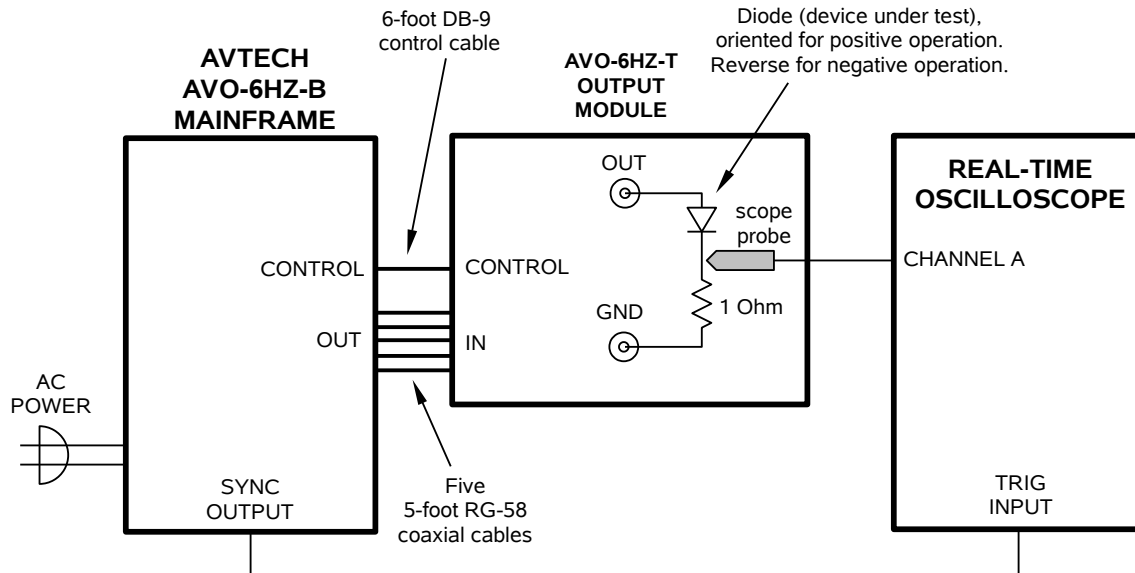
AVTECH AVO-6HZ-B MAINFRAME

6-foot DB-9 control cable

AVO-6HZ-T OUTPUT MODULE

Diode (device under test), oriented for positive operation. Reverse for negative operation.

REAL-TIME OSCILLOSCOPE

OUT

scope probe

CONTROL

CONTROL

CHANNEL A

GND

1 Ohm

OUT

IN

AC POWER

SYNC OUTPUT

Five 5-foot RG-58 coaxial cables

TRIG INPUT